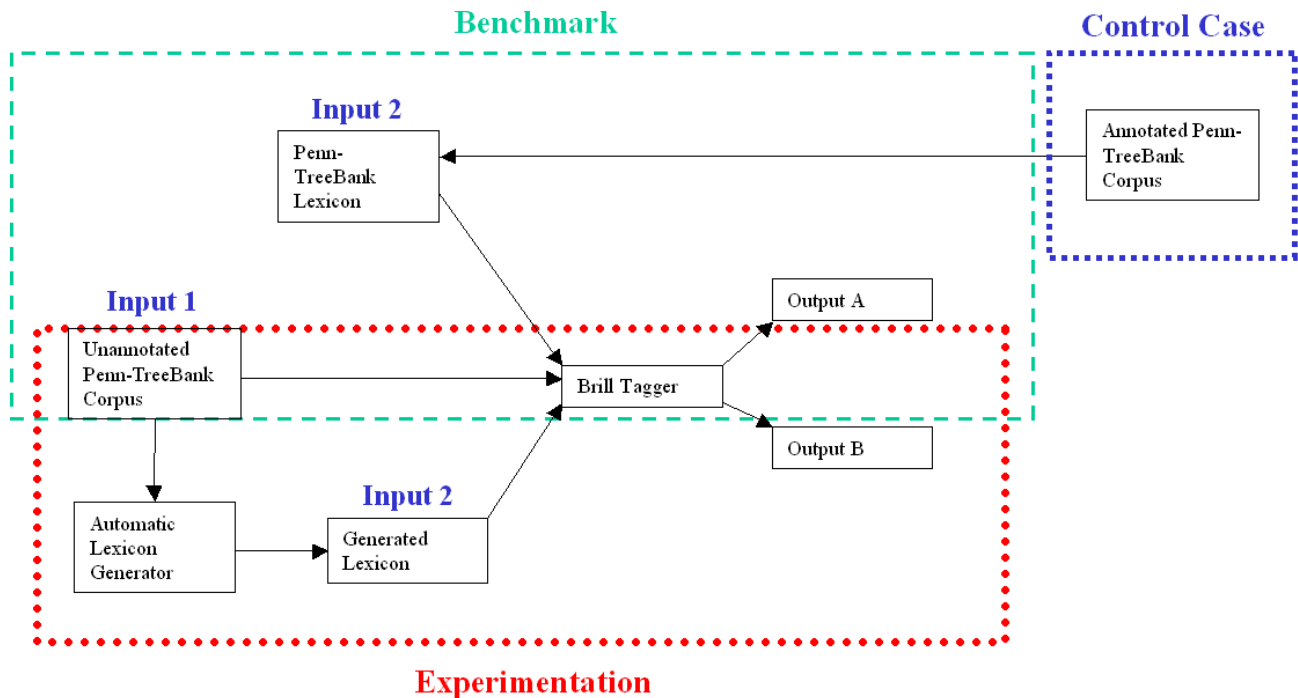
Benchmark

Control Case

Input 2

Penn-TreeBank Lexicon

Annotated Penn-TreeBank Corpus

Input 1

Unannotated Penn-TreeBank Corpus

Brill Tagger

Output A

Output B

Automatic Lexicon Generator

Input 2

Generated Lexicon

Experimentation